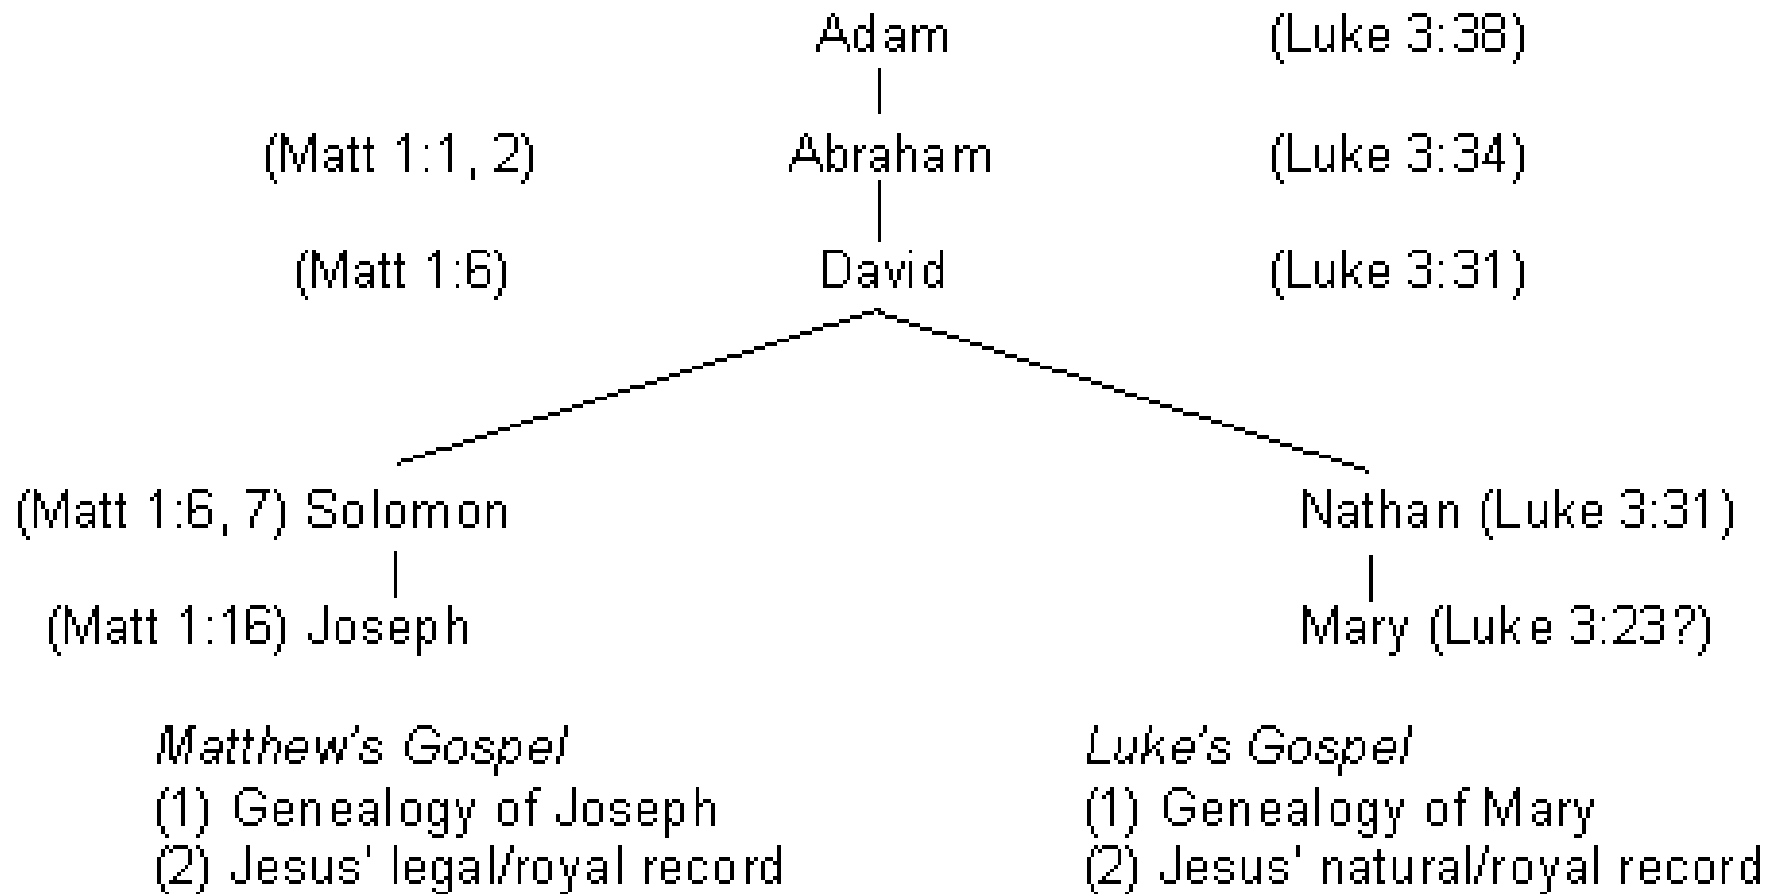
Adam (Luke 3:38)

(Matt 1:1, 2) Abraham (Luke 3:34)

(Matt 1:6) David (Luke 3:31)

(Matt 1:6, 7) Solomon

Nathan (Luke 3:31)

(Matt 1:16) Joseph

Mary (Luke 3:23?)

*Matthew's Gospel*
(1) Genealogy of Joseph
(2) Jesus' legal/royal record

*Luke's Gospel*
(1) Genealogy of Mary
(2) Jesus' natural/royal record